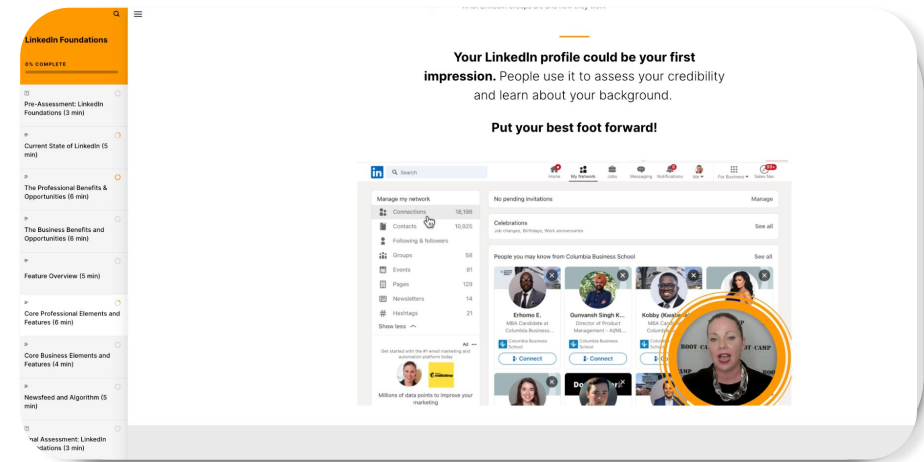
LinkedIn Foundations

0% COMPLETE

Pre-Assessment: LinkedIn Foundations (3 min)

Current State of LinkedIn (5 min)

The Professional Benefits & Opportunities (6 min)

The Business Benefits and Opportunities (6 min)

Feature Overview (5 min)

Core Professional Elements and Features (6 min)

Core Business Elements and Features (4 min)

Newsfeed and Algorithm (5 min)

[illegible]nal Assessment: LinkedIn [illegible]ndations (3 min)

What LinkedIn Groups are and how they work

**Your LinkedIn profile could be your first impression.** People use it to assess your credibility and learn about your background.

**Put your best foot forward!**

Search

Home My Network Jobs Messaging Notifications Me For Business Sales Nav

Manage my network

Connections 18,198

Contacts 10,925

Following & followers

Groups 58

Events 61

Pages 129

Newsletters 14

Hashtags 21

Show less

Ad

Get started with the #1 email marketing and automation platform today

Millions of data points to improve your marketing

No pending invitations

Manage

Celebrations

Job changes, Birthdays, Work anniversaries

See all

People you may know from Columbia Business School

See all

Erhomo E.

MBA Candidate at Columbia Business...

Columbia Business School

Connect

Gunvansh Singh K...

Director of Product Management - AI/ML...

Columbia Business School

Connect

Kobby (Kwab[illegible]

MBA Ca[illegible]

Columb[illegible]

BOOT CAMP